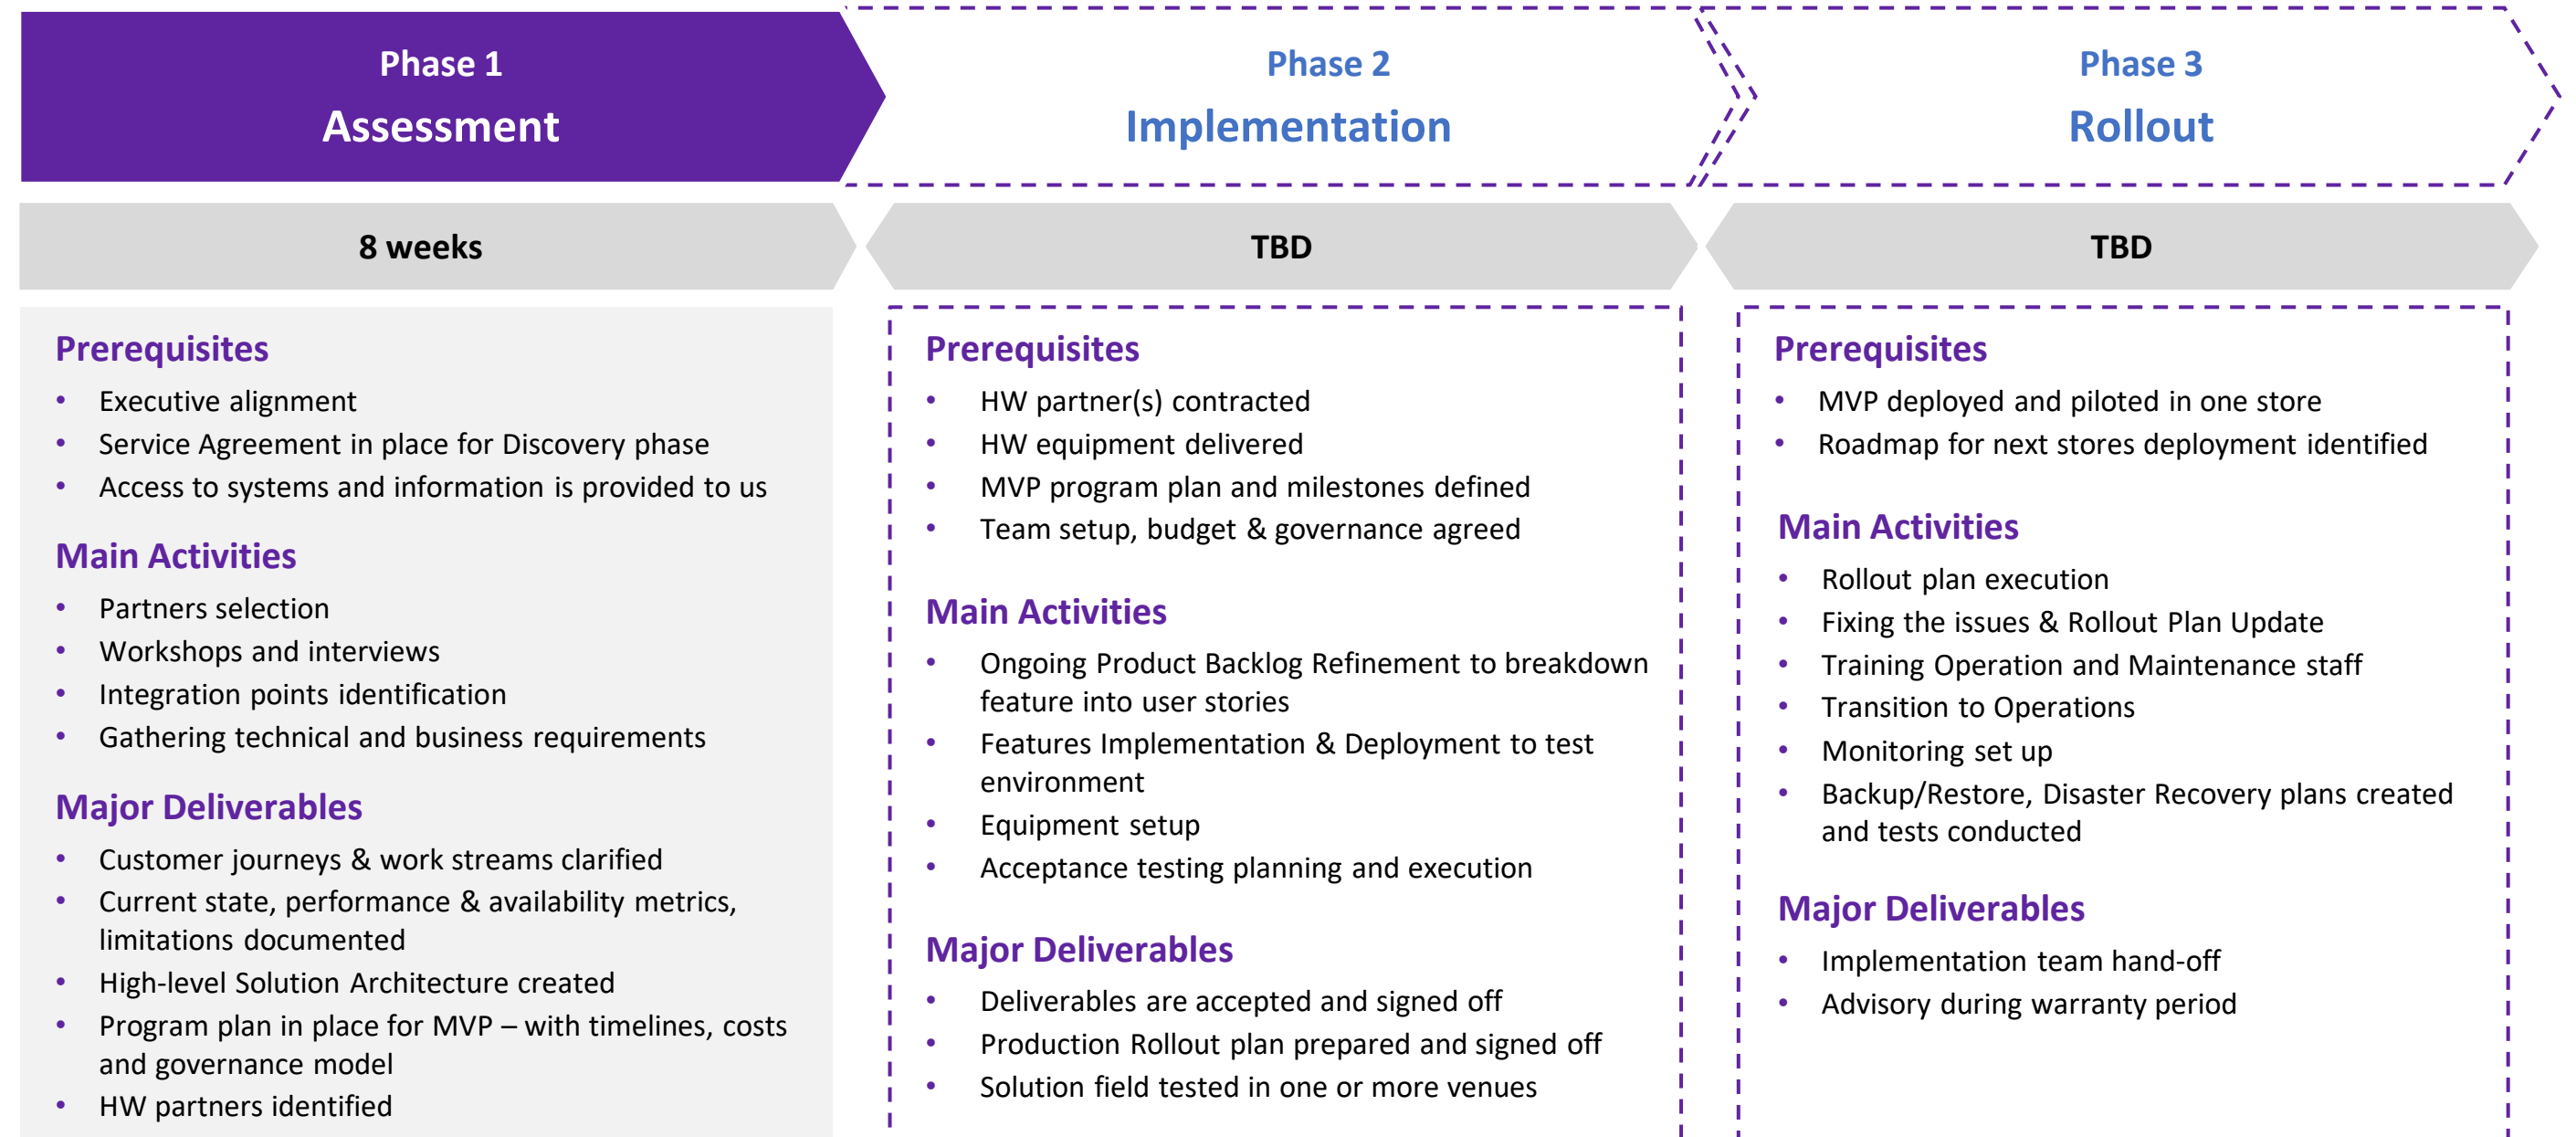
Phase 1
Assessment

8 weeks

Prerequisites
- Executive alignment
- Service Agreement in place for Discovery phase
- Access to systems and information is provided to us

Main Activities
- Partners selection
- Workshops and interviews
- Integration points identification
- Gathering technical and business requirements

Major Deliverables
- Customer journeys & work streams clarified
- Current state, performance & availability metrics, limitations documented
- High-level Solution Architecture created
- Program plan in place for MVP – with timelines, costs and governance model
- HW partners identified

Phase 2
Implementation

TBD

Prerequisites
- HW partner(s) contracted
- HW equipment delivered
- MVP program plan and milestones defined
- Team setup, budget & governance agreed

Main Activities
- Ongoing Product Backlog Refinement to breakdown feature into user stories
- Features Implementation & Deployment to test environment
- Equipment setup
- Acceptance testing planning and execution

Major Deliverables
- Deliverables are accepted and signed off
- Production Rollout plan prepared and signed off
- Solution field tested in one or more venues

Phase 3
Rollout

TBD

Prerequisites
- MVP deployed and piloted in one store
- Roadmap for next stores deployment identified

Main Activities
- Rollout plan execution
- Fixing the issues & Rollout Plan Update
- Training Operation and Maintenance staff
- Transition to Operations
- Monitoring set up
- Backup/Restore, Disaster Recovery plans created and tests conducted

Major Deliverables
- Implementation team hand-off
- Advisory during warranty period